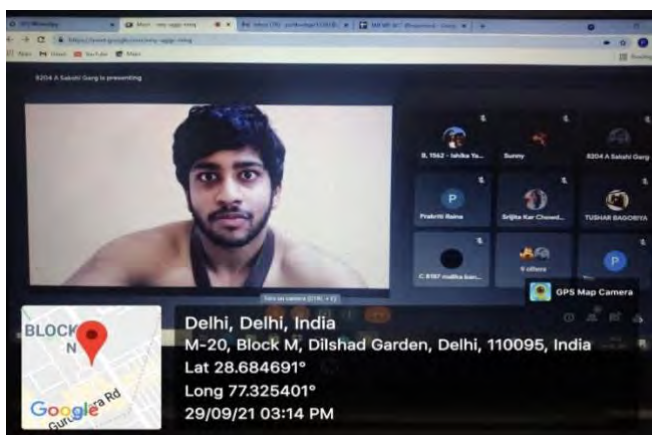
8204 A Sakshi Garg is presenting

B, 1562 - Ishika Ya...

Sunny

8204 A Sakshi Garg

P

Prakriti Raina

Srijita Kar Chowd...

TUSHAR BAGORIYA

C 8197 mallika ban...

9 others

P

GPS Map Camera

BLOCK N

Google

Gurudwara Rd

Delhi, Delhi, India

M-20, Block M, Dilshad Garden, Delhi, 110095, India

Lat 28.684691°

Long 77.325401°

29/09/21 03:14 PM